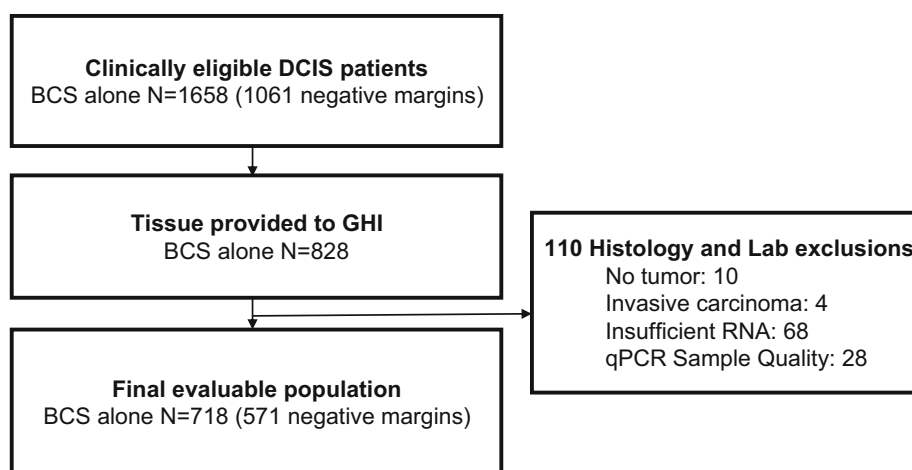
**Clinically eligible DCIS patients**
BCS alone N=1658 (1061 negative margins)

**Tissue provided to GHI**
BCS alone N=828

**110 Histology and Lab exclusions**
No tumor: 10
Invasive carcinoma: 4
Insufficient RNA: 68
qPCR Sample Quality: 28

**Final evaluable population**
BCS alone N=718 (571 negative margins)